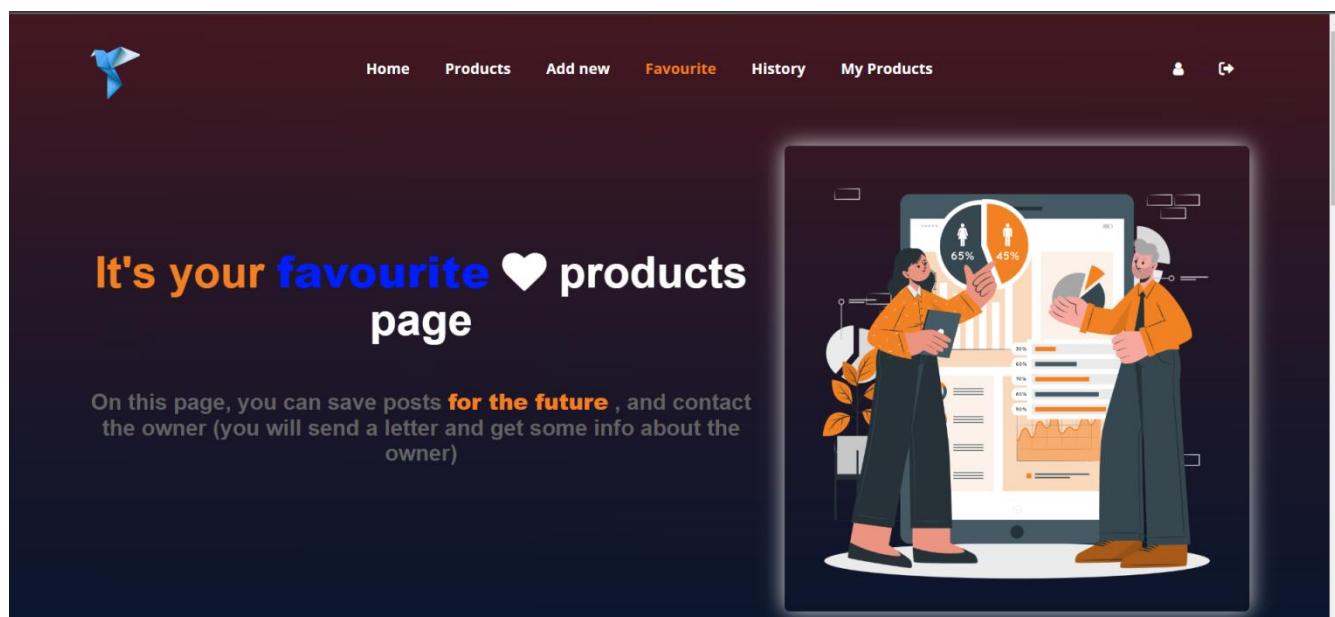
Home Products Add new Favourite History My Products

It's your favourite ❤ products page

On this page, you can save posts for the future , and contact the owner (you will send a letter and get some info about the owner)

65% 45%

30%
60%
70%
60%
90%